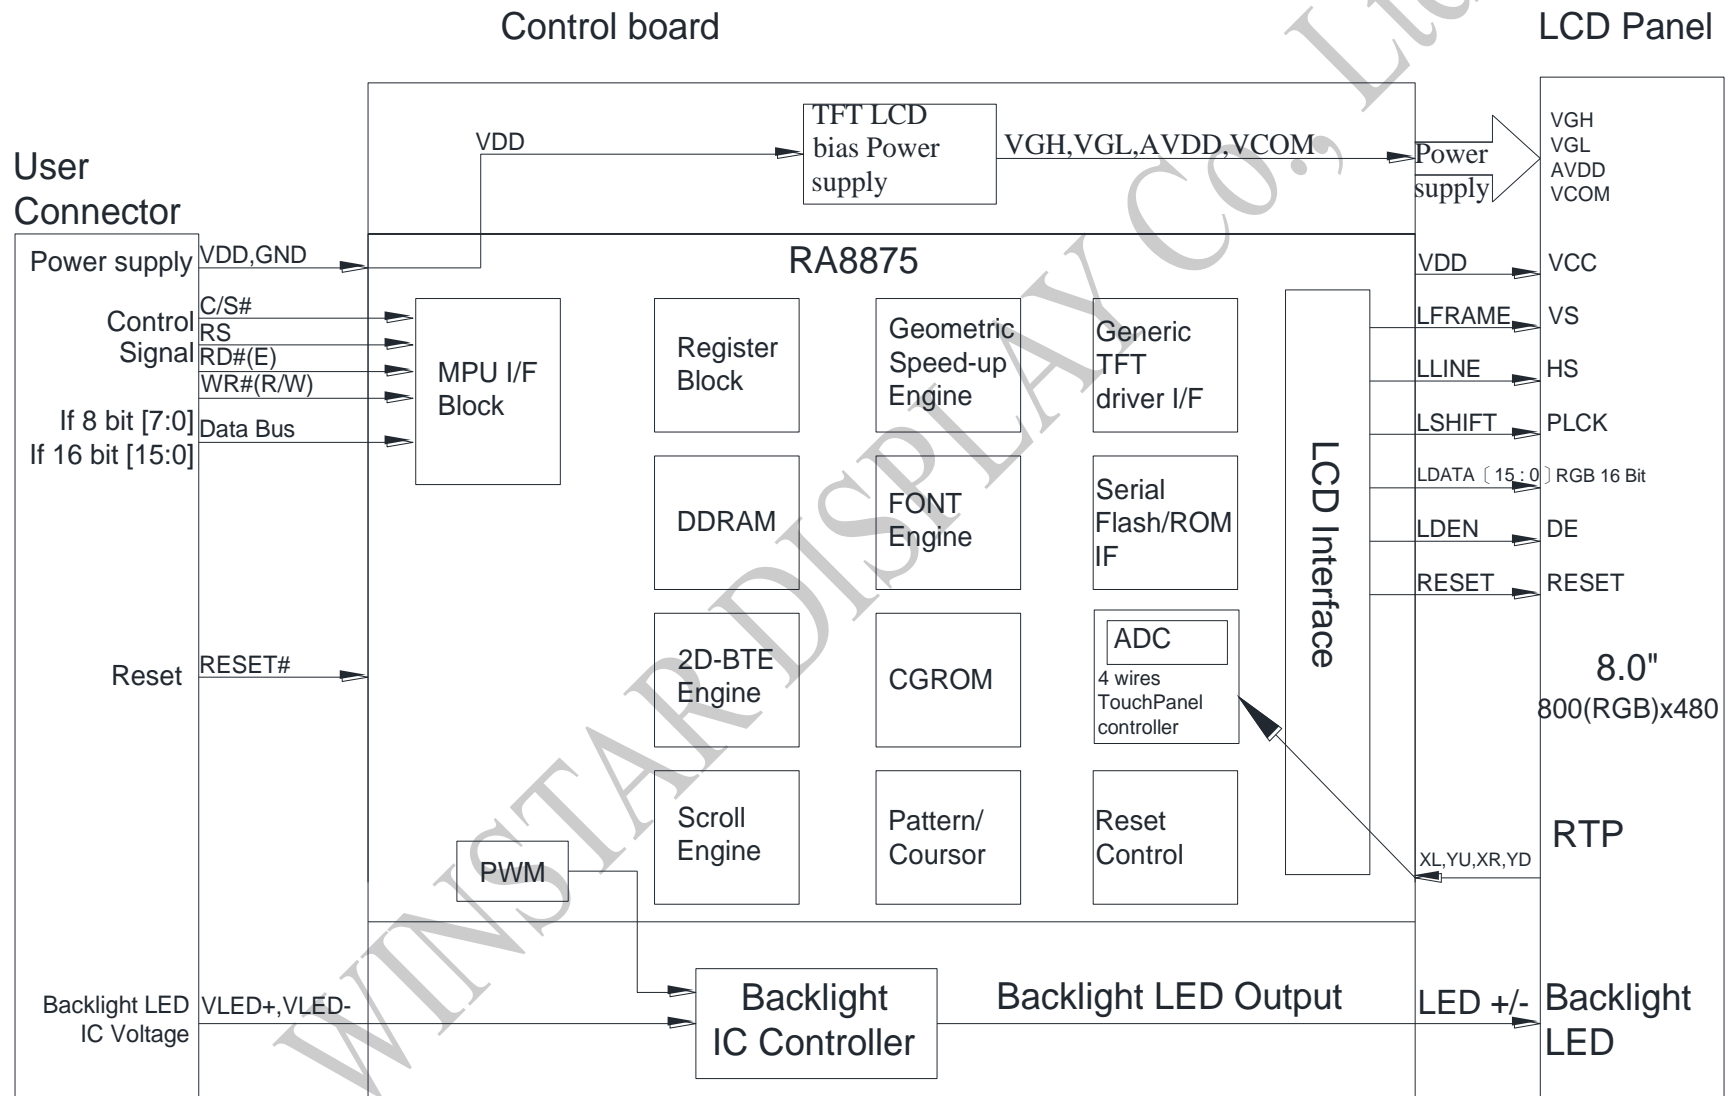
Control board

LCD Panel

User Connector

TFT LCD bias Power supply

VDD

VGH,VGL,AVDD,VCOM

Power supply

VGH
VGL
AVDD
VCOM

Power supply

VDD,GND

RA8875

VDD

VCC

Control Signal

C/S#
RS
RD#(E)
WR#(R/W)

MPU I/F Block

Register Block

Geometric Speed-up Engine

Generic TFT driver I/F

LFRAME

VS

LLINE

HS

LSHIFT

PLCK

If 8 bit [7:0]
If 16 bit [15:0]

Data Bus

LCD Interface

LDATA〔15：0〕RGB 16 Bit

DDRAM

FONT Engine

Serial Flash/ROM IF

LDEN

DE

RESET

RESET

ADC

4 wires TouchPanel controller

Reset

RESET#

2D-BTE Engine

CGROM

8.0"
800(RGB)x480

Scroll Engine

Pattern/ Coursor

Reset Control

RTP

XL,YU,XR,YD

PWM

Backlight LED IC Voltage

VLED+,VLED-

Backlight IC Controller

Backlight LED Output

LED +/-

Backlight LED

WINSTAR DISPLAY Co., Ltd.